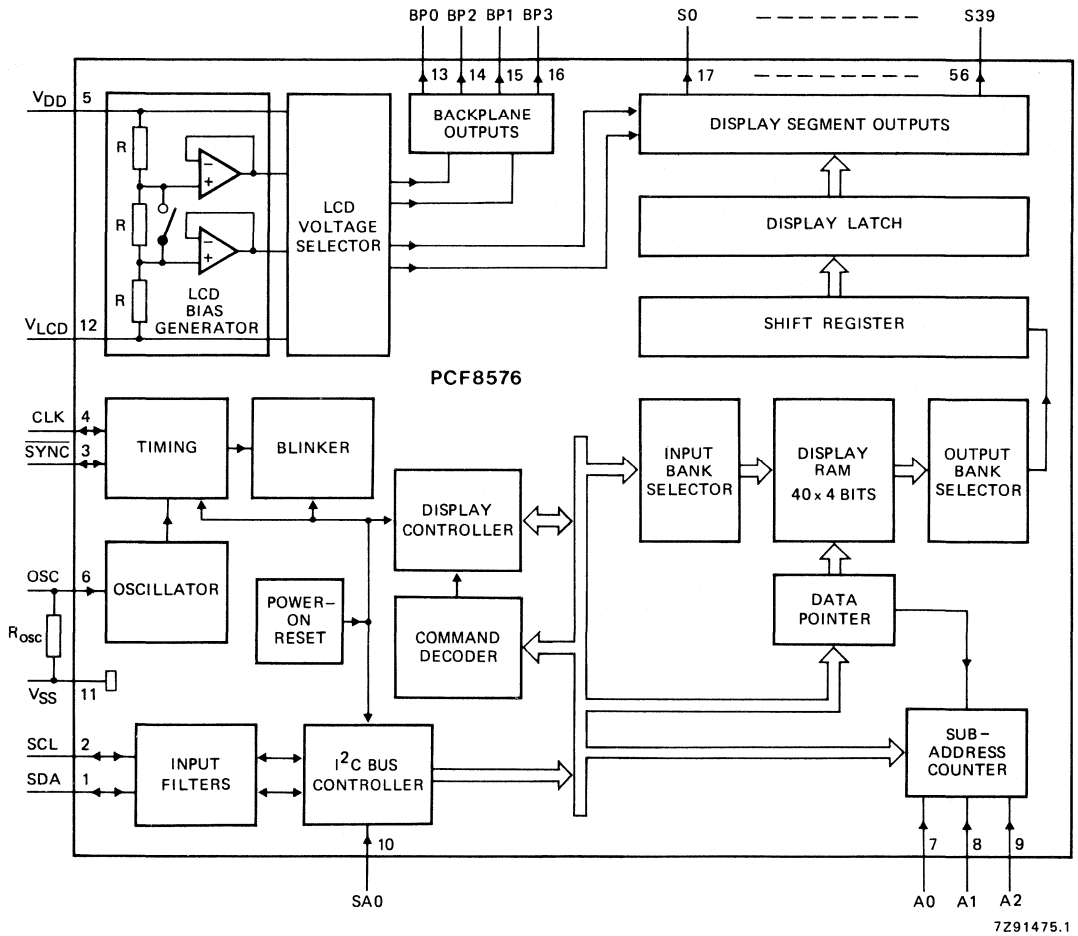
BP0 BP2 BP1 BP3
13 14 15 16
S0
17
S39
56
$V_{DD}$ 5
BACKPLANE OUTPUTS
DISPLAY SEGMENT OUTPUTS
R
R
R
LCD VOLTAGE SELECTOR
DISPLAY LATCH
LCD BIAS GENERATOR
$V_{LCD}$ 12
SHIFT REGISTER
PCF8576
CLK 4
$\overline{SYNC}$ 3
TIMING
BLINKER
INPUT BANK SELECTOR
DISPLAY RAM 40 x 4 BITS
OUTPUT BANK SELECTOR
DISPLAY CONTROLLER
OSC 6
OSCILLATOR
POWER-ON RESET
COMMAND DECODER
DATA POINTER
$R_{OSC}$
$V_{SS}$ 11
SCL 2
SDA 1
INPUT FILTERS
$I^2C$ BUS CONTROLLER
SUB-ADDRESS COUNTER
10
SA0
7 8 9
A0 A1 A2
7Z91475.1